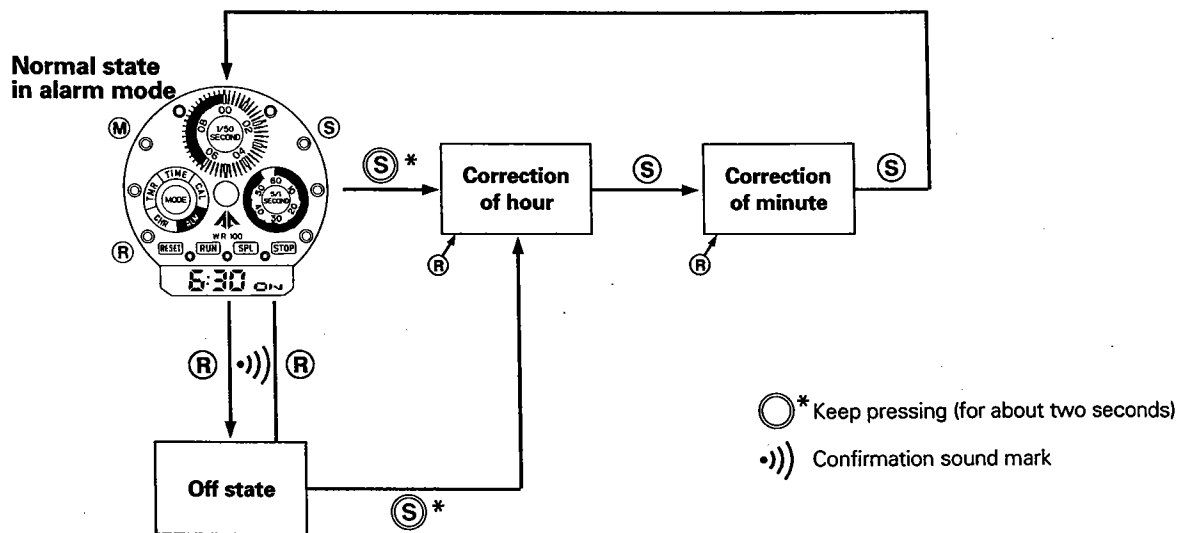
Normal state in alarm mode

Ⓜ Ⓢ

00 02 04 06 08

1/50 SECOND

TIME CAL TMR CHR MODE ALM

60 10 20 30 40 50

5/1 SECOND

WR 100

Ⓡ RESET RUN SPL STOP

6:30 ON

Ⓢ*

Correction of hour

Ⓡ

Ⓢ

Correction of minute

Ⓡ

Ⓢ

Ⓡ •))) Ⓡ

Off state

Ⓢ*

○* Keep pressing (for about two seconds)

•))) Confirmation sound mark